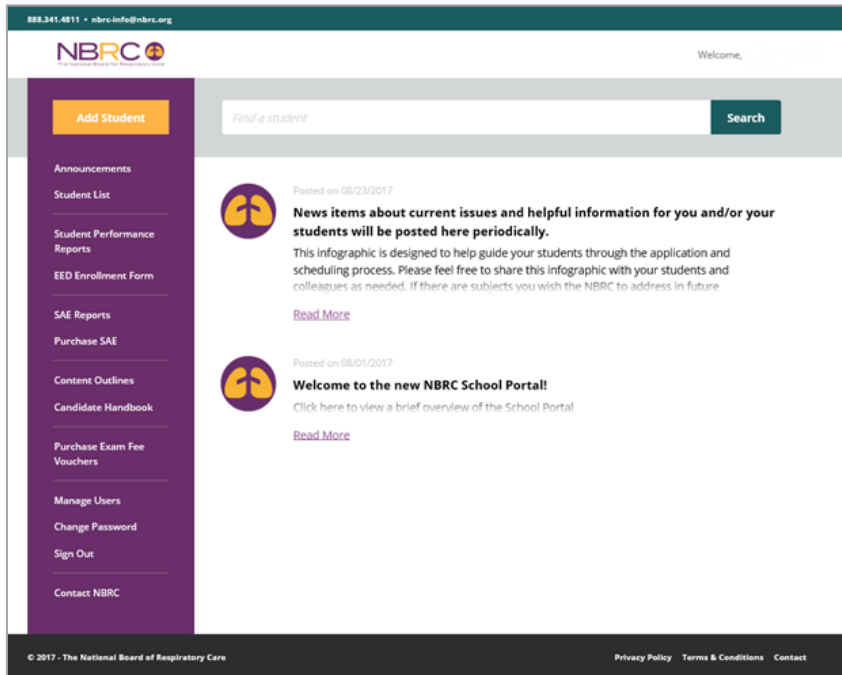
888.341.4811 • nbrc-info@nbrc.org

NBRC
The National Board for Respiratory Care

Welcome,

Add Student

Find a student

Search

Announcements
Student List

Student Performance Reports
EED Enrollment Form

SAE Reports
Purchase SAE

Content Outlines
Candidate Handbook

Purchase Exam Fee Vouchers

Manage Users
Change Password
Sign Out

Contact NBRC

Posted on 08/23/2017

News items about current issues and helpful information for you and/or your students will be posted here periodically.

This infographic is designed to help guide your students through the application and scheduling process. Please feel free to share this infographic with your students and colleagues as needed. If there are subjects you wish the NBRC to address in future

Read More

Posted on 08/01/2017

Welcome to the new NBRC School Portal!

Click here to view a brief overview of the School Portal

Read More

© 2017 - The National Board of Respiratory Care

Privacy Policy   Terms & Conditions   Contact